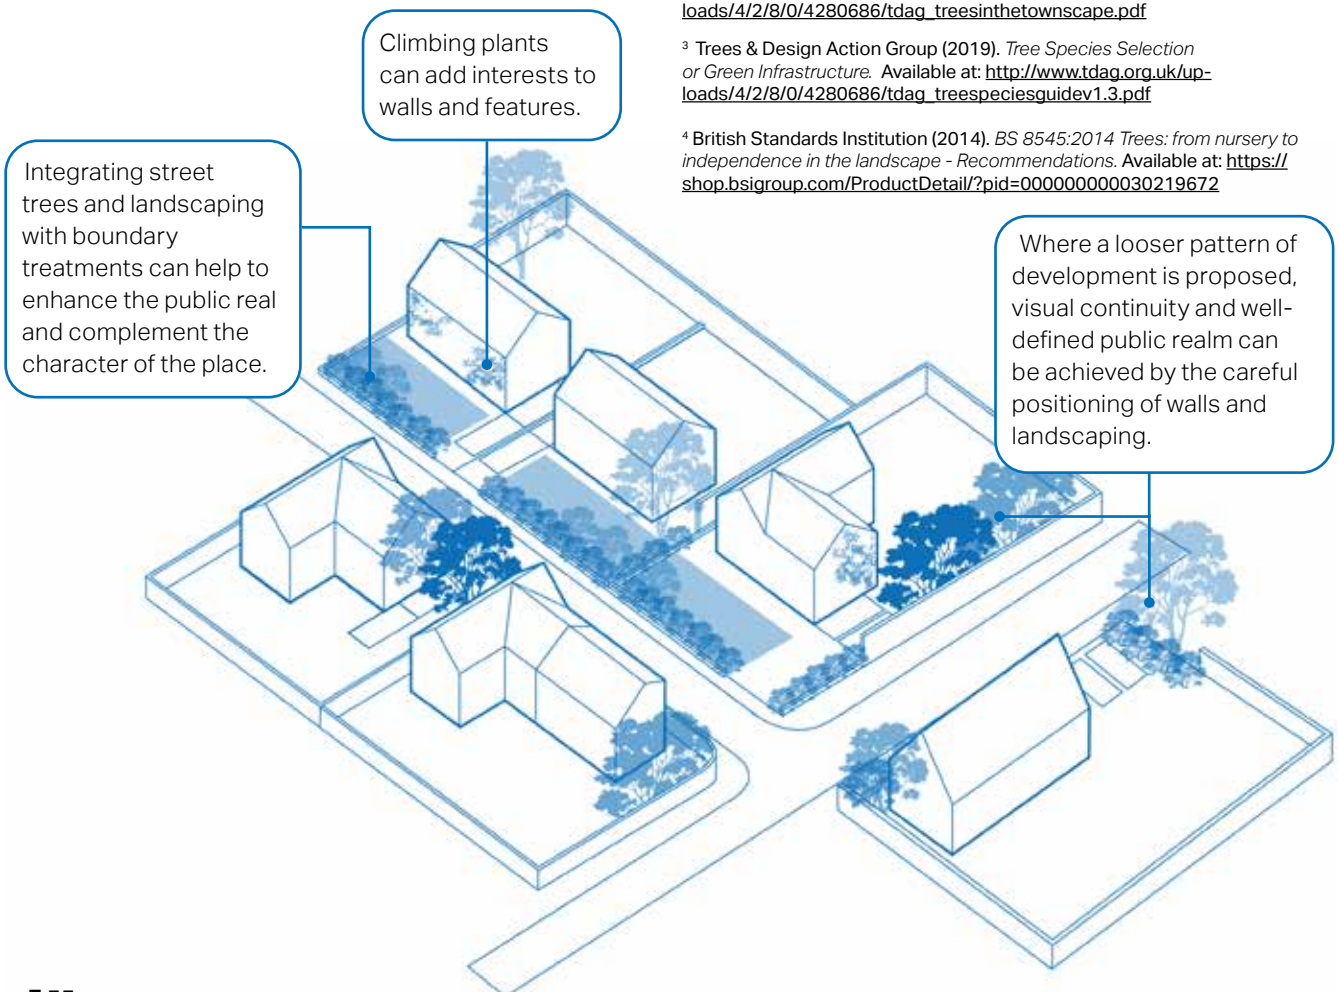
loads/4/2/8/0/4280686/tdag_treesinthetownscape.pdf

³ Trees & Design Action Group (2019). *Tree Species Selection or Green Infrastructure.* Available at: http://www.tdag.org.uk/uploads/4/2/8/0/4280686/tdag_treespeciesguidev1.3.pdf

⁴ British Standards Institution (2014). *BS 8545:2014 Trees: from nursery to independence in the landscape - Recommendations.* Available at: https://shop.bsigroup.com/ProductDetail/?pid=000000000030219672

Climbing plants can add interests to walls and features.

Integrating street trees and landscaping with boundary treatments can help to enhance the public real and complement the character of the place.

Where a looser pattern of development is proposed, visual continuity and well-defined public realm can be achieved by the careful positioning of walls and landscaping.